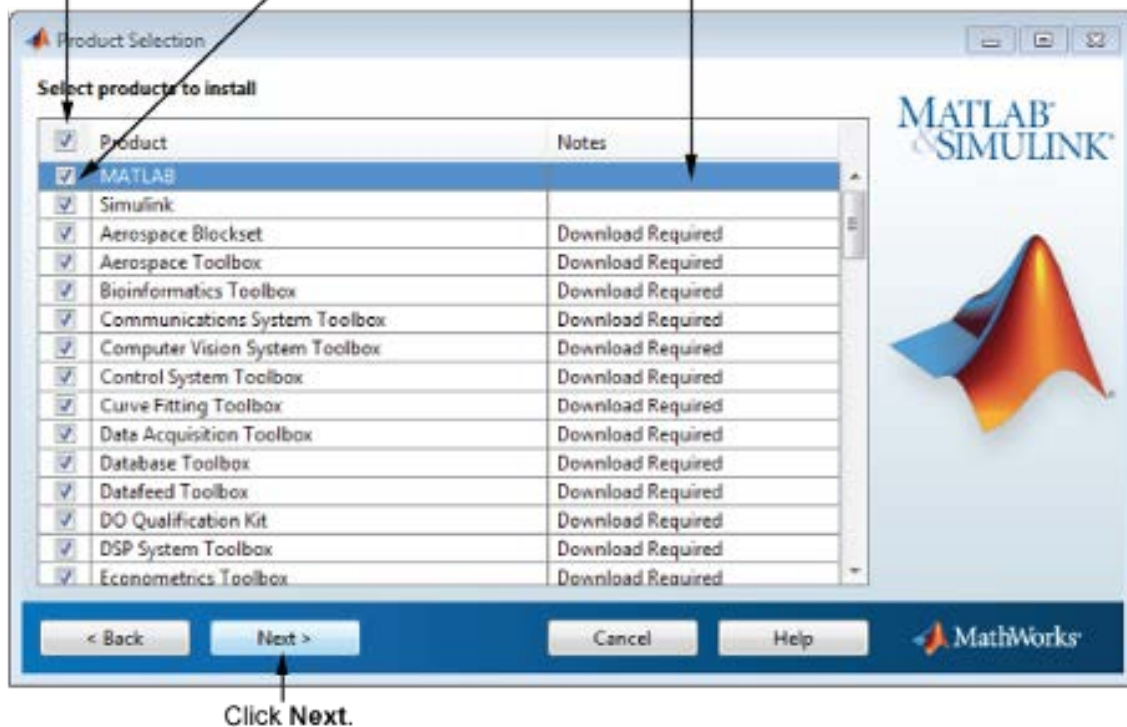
Product Selection

Select products to install

MATLAB®
SIMULINK®

| Product | Notes |
|---|---|
| MATLAB | |
| Simulink | |
| Aerospace Blockset | Download Required |
| Aerospace Toolbox | Download Required |
| Bioinformatics Toolbox | Download Required |
| Communications System Toolbox | Download Required |
| Computer Vision System Toolbox | Download Required |
| Control System Toolbox | Download Required |
| Curve Fitting Toolbox | Download Required |
| Data Acquisition Toolbox | Download Required |
| Database Toolbox | Download Required |
| Datafeed Toolbox | Download Required |
| DO Qualification Kit | Download Required |
| DSP System Toolbox | Download Required |
| Econometrics Toolbox | Download Required |

< Back  Next >  Cancel  Help  MathWorks®

Click **Next**.